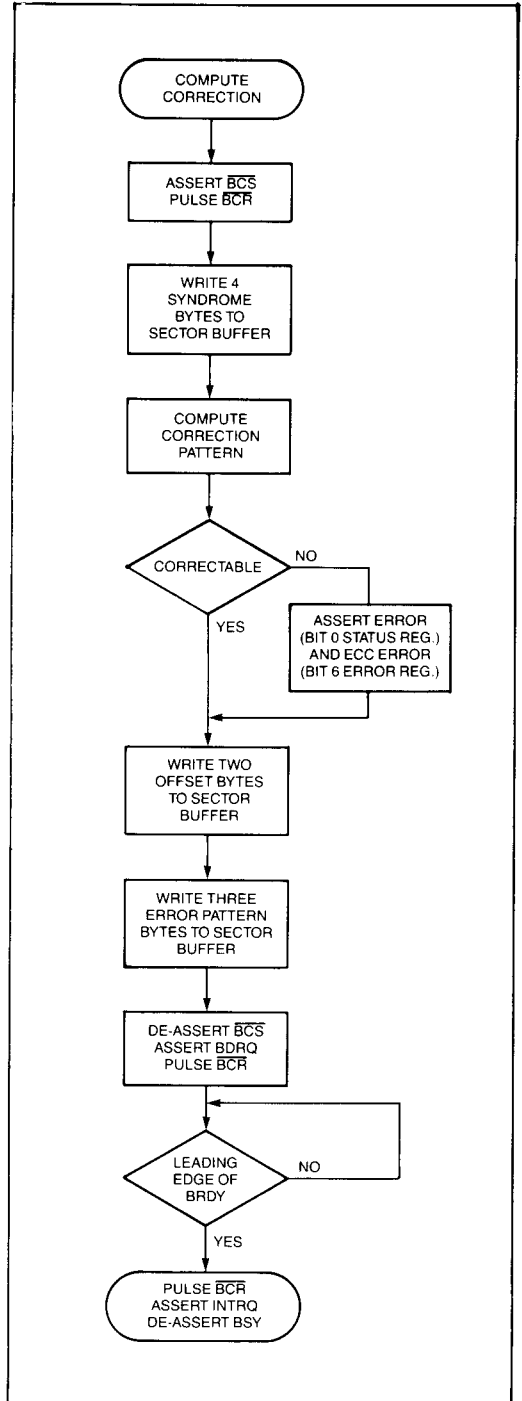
COMPUTE CORRECTION

ASSERT $\overline{BCS}$ PULSE $\overline{BCR}$

WRITE 4 SYNDROME BYTES TO SECTOR BUFFER

COMPUTE CORRECTION PATTERN

CORRECTABLE

NO

YES

ASSERT ERROR (BIT 0 STATUS REG.) AND ECC ERROR (BIT 6 ERROR REG.)

WRITE TWO OFFSET BYTES TO SECTOR BUFFER

WRITE THREE ERROR PATTERN BYTES TO SECTOR BUFFER

DE-ASSERT $\overline{BCS}$ ASSERT BDRQ PULSE $\overline{BCR}$

LEADING EDGE OF BRDY

NO

YES

PULSE $\overline{BCR}$ ASSERT INTRQ DE-ASSERT BSY